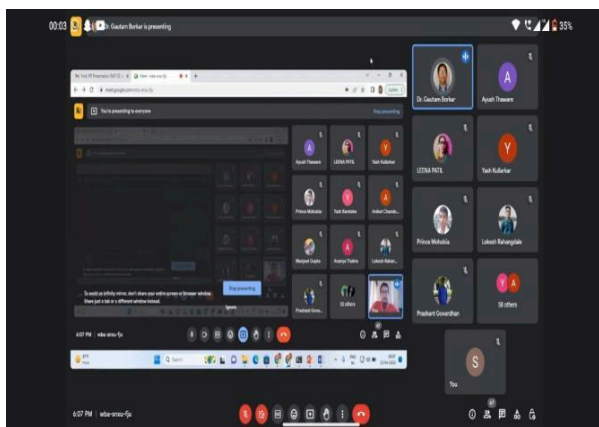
00:03 Dr. Gautam Borkar is presenting

35%

You're presenting to everyone

Stop presenting

Ayush Thaware

LEENA PATIL

Yash Kulkarkar

Prince Mohobia

Yash Kamlakar

Aniket Chandr...

Manjeet Gupta

Ananya Thakre

Lokesh Bahan...

Prashant Gova...

58 others

To avoid an infinity mirror, don't share your entire screen or browser window. Share just a tab or a different window instead.

Stop presenting

6:07 PM | wba-snsu-fjs

Dr. Gautam Borkar

Ayush Thaware

LEENA PATIL

Yash Kulkarkar

Prince Mohobia

Lokesh Bahangdale

Prashant Govardhan

58 others

You

6:07 PM | wba-snsu-fjs